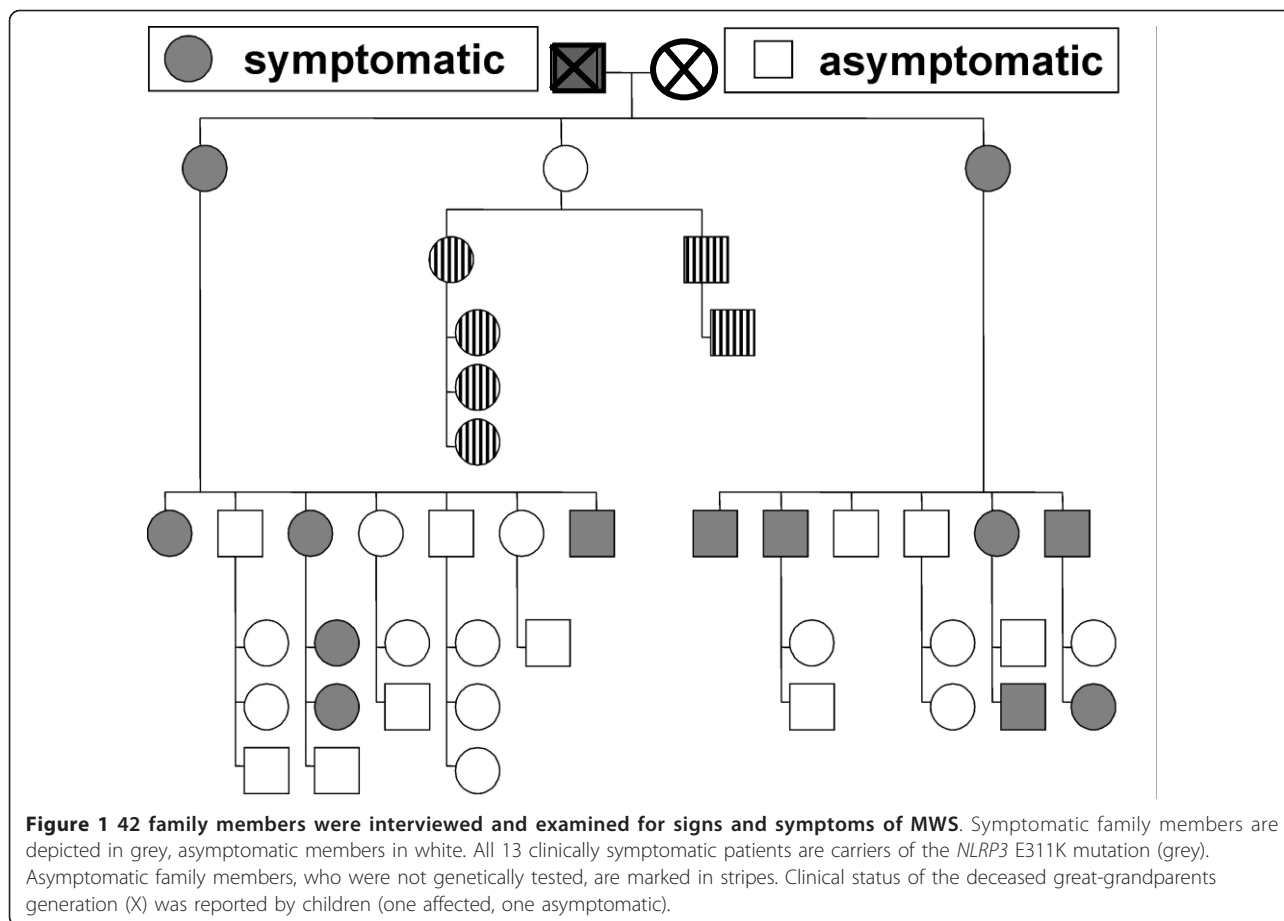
symptomatic

asymptomatic

**Figure 1 42 family members were interviewed and examined for signs and symptoms of MWS**. Symptomatic family members are depicted in grey, asymptomatic members in white. All 13 clinically symptomatic patients are carriers of the *NLRP3* E311K mutation (grey). Asymptomatic family members, who were not genetically tested, are marked in stripes. Clinical status of the deceased great-grandparents generation (X) was reported by children (one affected, one asymptomatic).